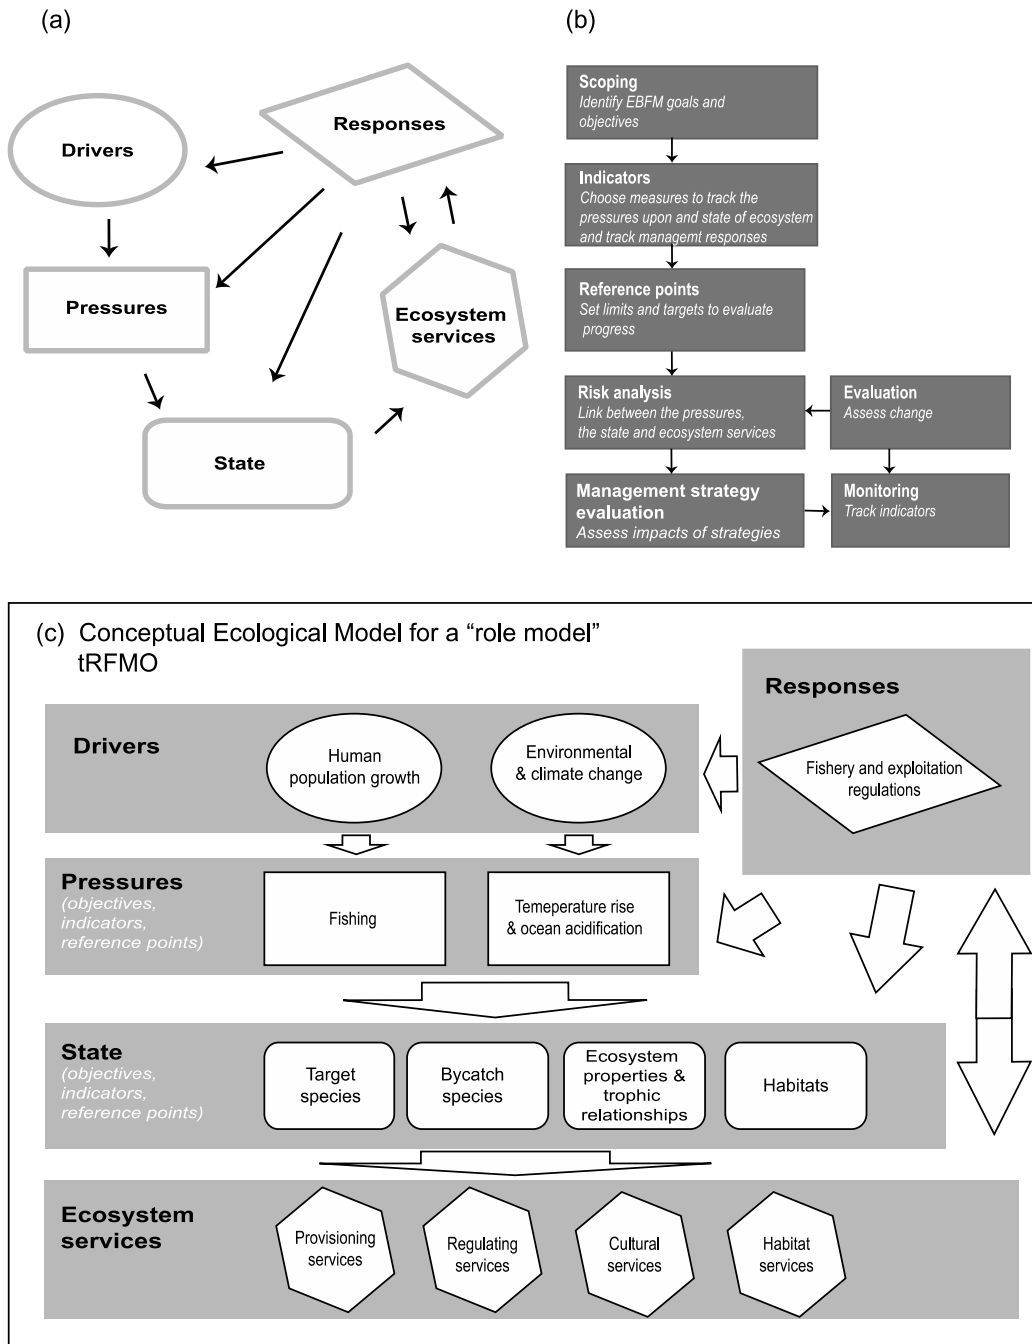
(a)

Drivers

Responses

Pressures

Ecosystem services

State

(b)

Scoping
Identify EBFM goals and objectives

Indicators
Choose measures to track the pressures upon and state of ecosystem and track managemt responses

Reference points
Set limits and targets to evaluate progress

Risk analysis
Link between the pressures, the state and ecosystem services

Evaluation
Assess change

Management strategy evaluation
Assess impacts of strategies

Monitoring
Track indicators

(c) Conceptual Ecological Model for a "role model" tRFMO

Responses

Fishery and exploitation regulations

Drivers

Human population growth

Environmental & climate change

Pressures
(objectives, indicators, reference points)

Fishing

Temeperature rise & ocean acidification

State
(objectives, indicators, reference points)

Target species

Bycatch species

Ecosystem properties & trophic relationships

Habitats

Ecosystem services

Provisioning services

Regulating services

Cultural services

Habitat services